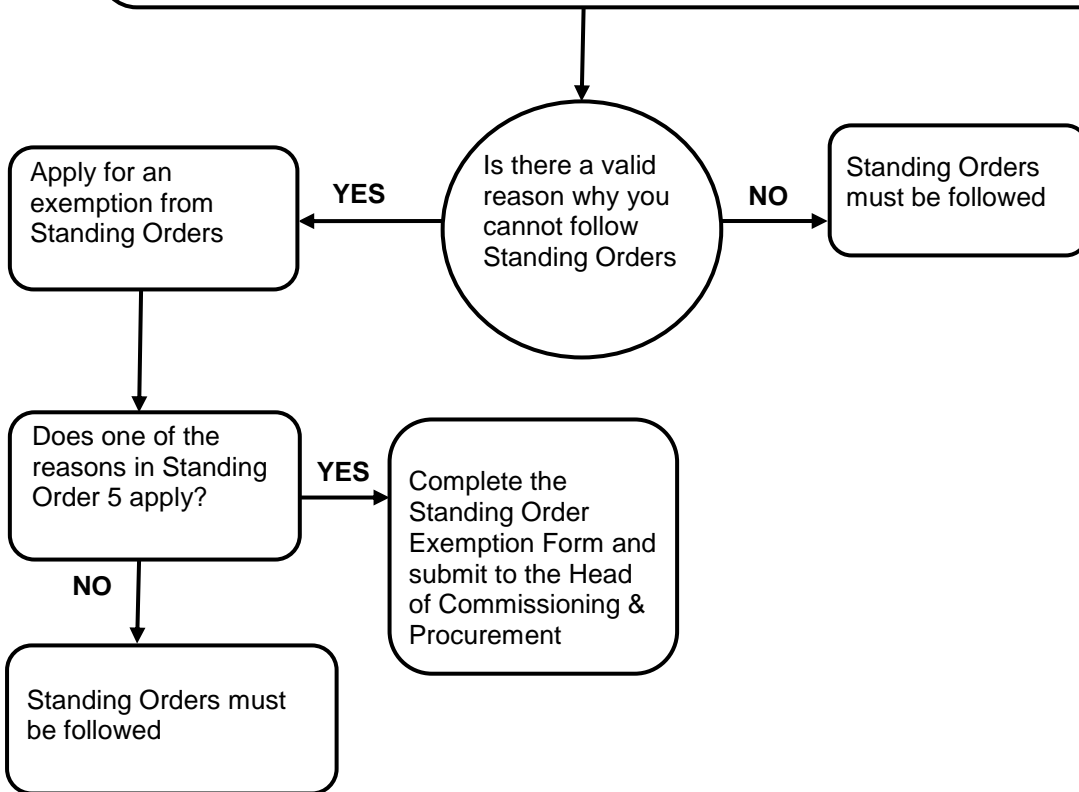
Is there a valid reason why you cannot follow Standing Orders

YES

Apply for an exemption from Standing Orders

NO

Standing Orders must be followed

Does one of the reasons in Standing Order 5 apply?

YES

Complete the Standing Order Exemption Form and submit to the Head of Commissioning & Procurement

NO

Standing Orders must be followed